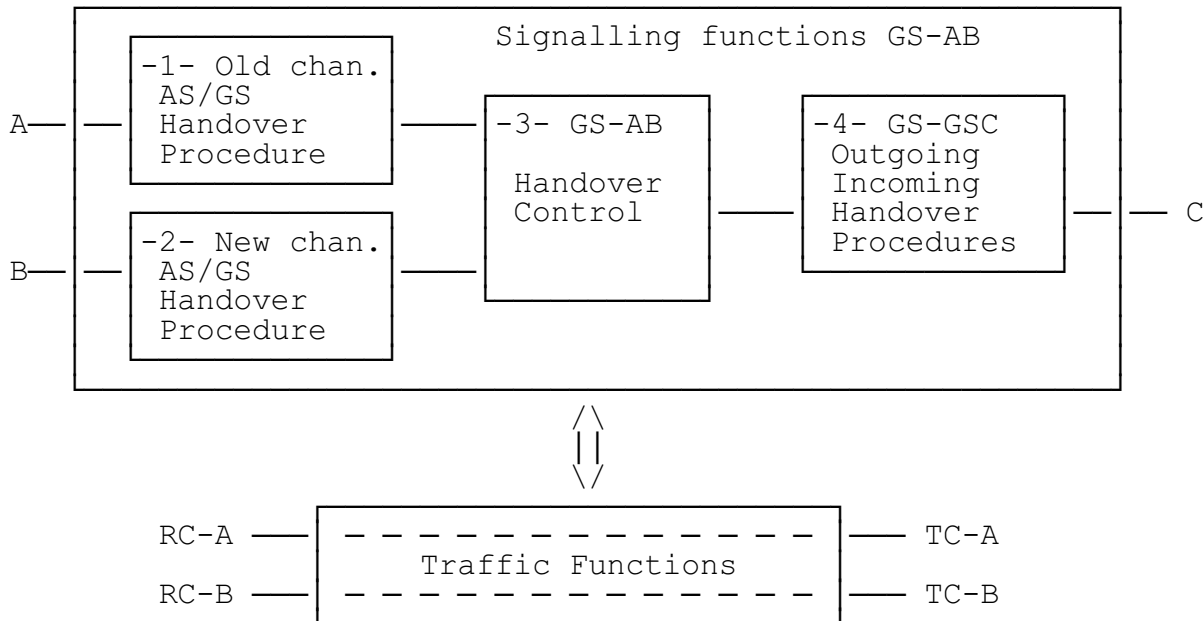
Signalling functions GS-AB

A

-1- Old chan. AS/GS Handover Procedure

B

-2- New chan. AS/GS Handover Procedure

-3- GS-AB Handover Control

-4- GS-GSC Outgoing Incoming Handover Procedures

C

RC-A

RC-B

Traffic Functions

TC-A

TC-B